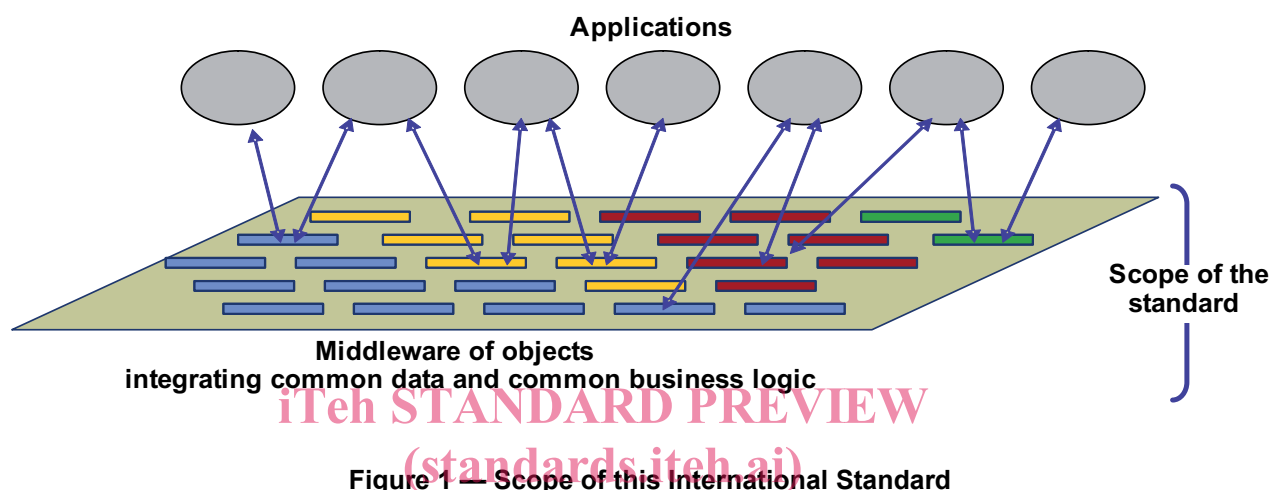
Applications

Scope of the standard

Middleware of objects
integrating common data and common business logic

iTeh STANDARD PREVIEW
(standards.iteh.ai)

Figure 1 — Scope of this International Standard